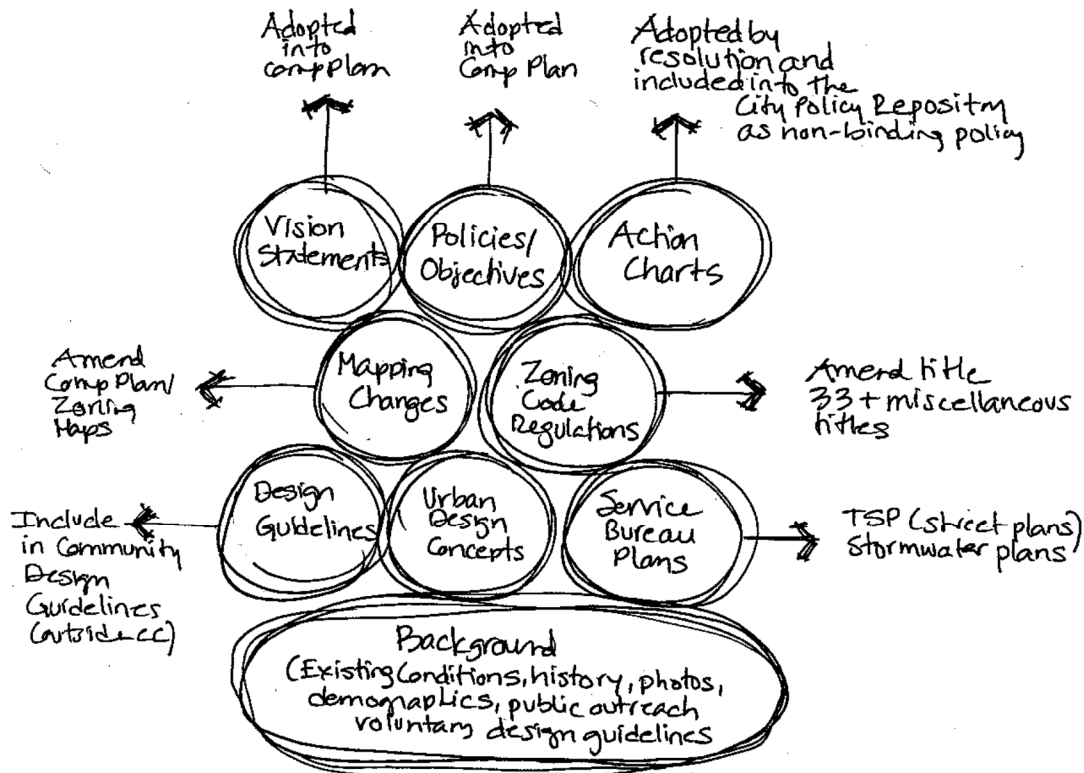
Adopted into comp plan

Adopted into Comp Plan

Adopted by resolution and included into the City Policy Repositry as non-binding policy

Vision Statements

Policies/ Objectives

Action Charts

Amend Comp Plan/ Zoning Maps

Mapping Changes

Zoning Code Regulations

Amend title 33 + miscellaneous titles

Include in Community Design Guidelines (outside cc)

Design Guidelines

Urban Design Concepts

Service Bureau Plans

TSP (street plans) Stormwater plans

Background (Existing Conditions, history, photos, demographics, public outreach voluntary design guidelines